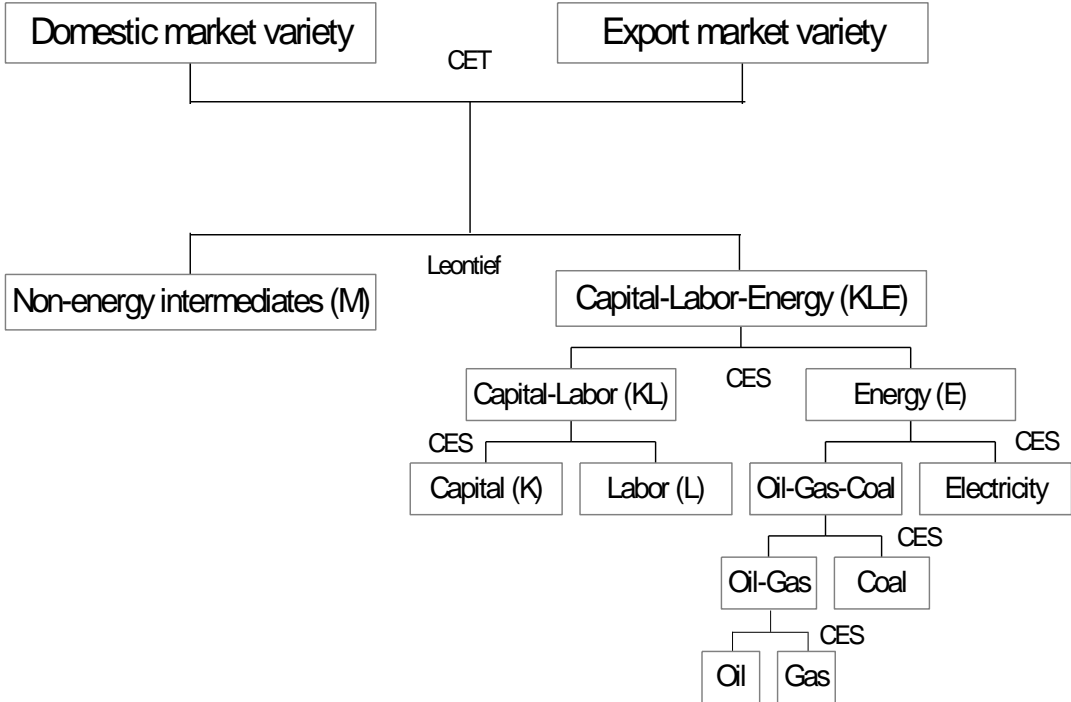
Domestic market variety

Export market variety

CET

Leontief

Non-energy intermediates (M)

Capital-Labor-Energy (KLE)

CES

Capital-Labor (KL)

Energy (E)

CES

CES

Capital (K)

Labor (L)

Oil-Gas-Coal

Electricity

CES

Oil-Gas

Coal

CES

Oil

Gas